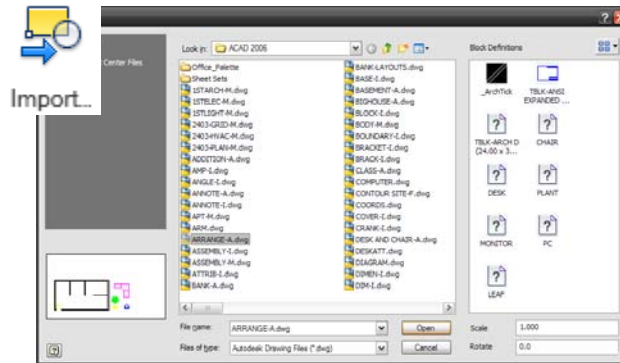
Import...

?

Center Files

Look in: ACAD 2006

Block Definitions

Office_Palette
Sheet Sets
1STARCH-M.dwg
1STELEC-M.dwg
1STLIGHT-M.dwg
2403-GRID-M.dwg
2403HVAC-M.dwg
2403PLAN-M.dwg
ADDITION-A.dwg
AMP-I.dwg
ANGLE-I.dwg
ANNOTE-A.dwg
ANNOTE-I.dwg
APT-M.dwg
ARM.dwg
ARRANGE-A.dwg
ASSEMBLY-I.dwg
ASSEMBLY-M.dwg
ATTRIB-I.dwg
BANK-A.dwg
BANK-LAYOUTS.dwg
BASE-I.dwg
BASEMENT-A.dwg
BIGHOUSE-A.dwg
BLOCK-I.dwg
BODY-M.dwg
BOUNDARY-I.dwg
BRACKET-I.dwg
BRACK-I.dwg
CLASS-A.dwg
COMPUTER.dwg
CONTOUR SITE-F.dwg
COORDS.dwg
COVER-I.dwg
CRANK-I.dwg
DESK AND CHAIR-A.dwg
DESKATT.dwg
DIAGRAM.dwg
DIMEN-I.dwg
DIM-I.dwg

_ArchTick
TBLK-ANSI EXPANDED ...
TBLK-ARCH D (24.00 x 3...
CHAIR
DESK
PLANT
MONITOR
PC
LEAF

File name: ARRANGE-A.dwg
Open
Files of type: Autodesk Drawing Files (*.dwg)
Cancel
Scale 1.000
Rotate 0.0